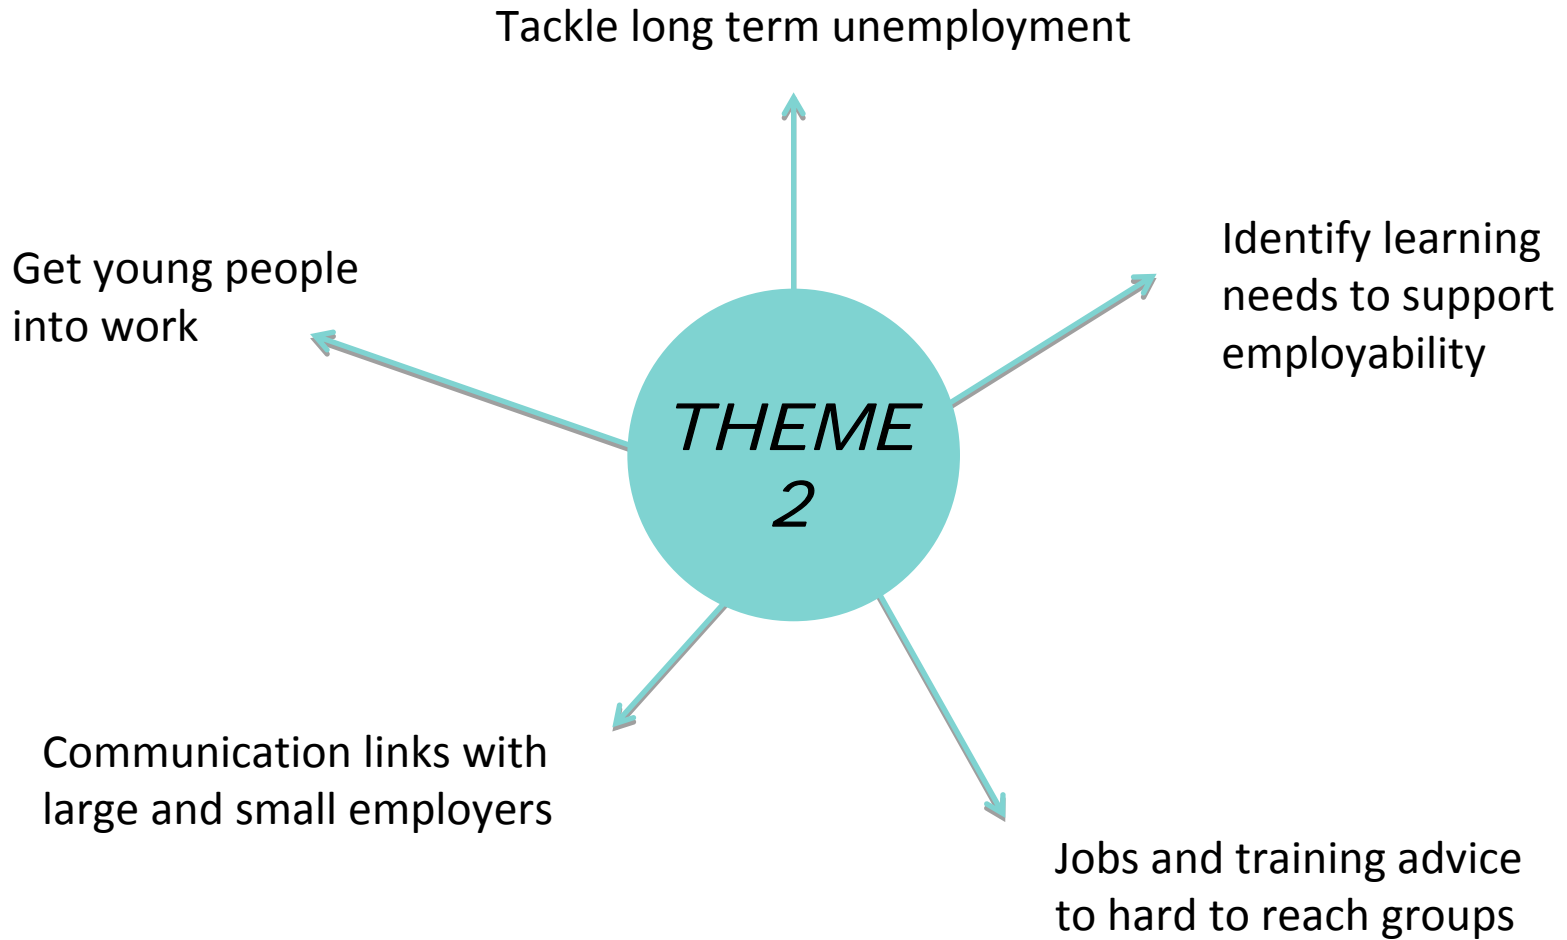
Tackle long term unemployment

Get young people into work

Identify learning needs to support employability

THEME 2

Communication links with large and small employers

Jobs and training advice to hard to reach groups